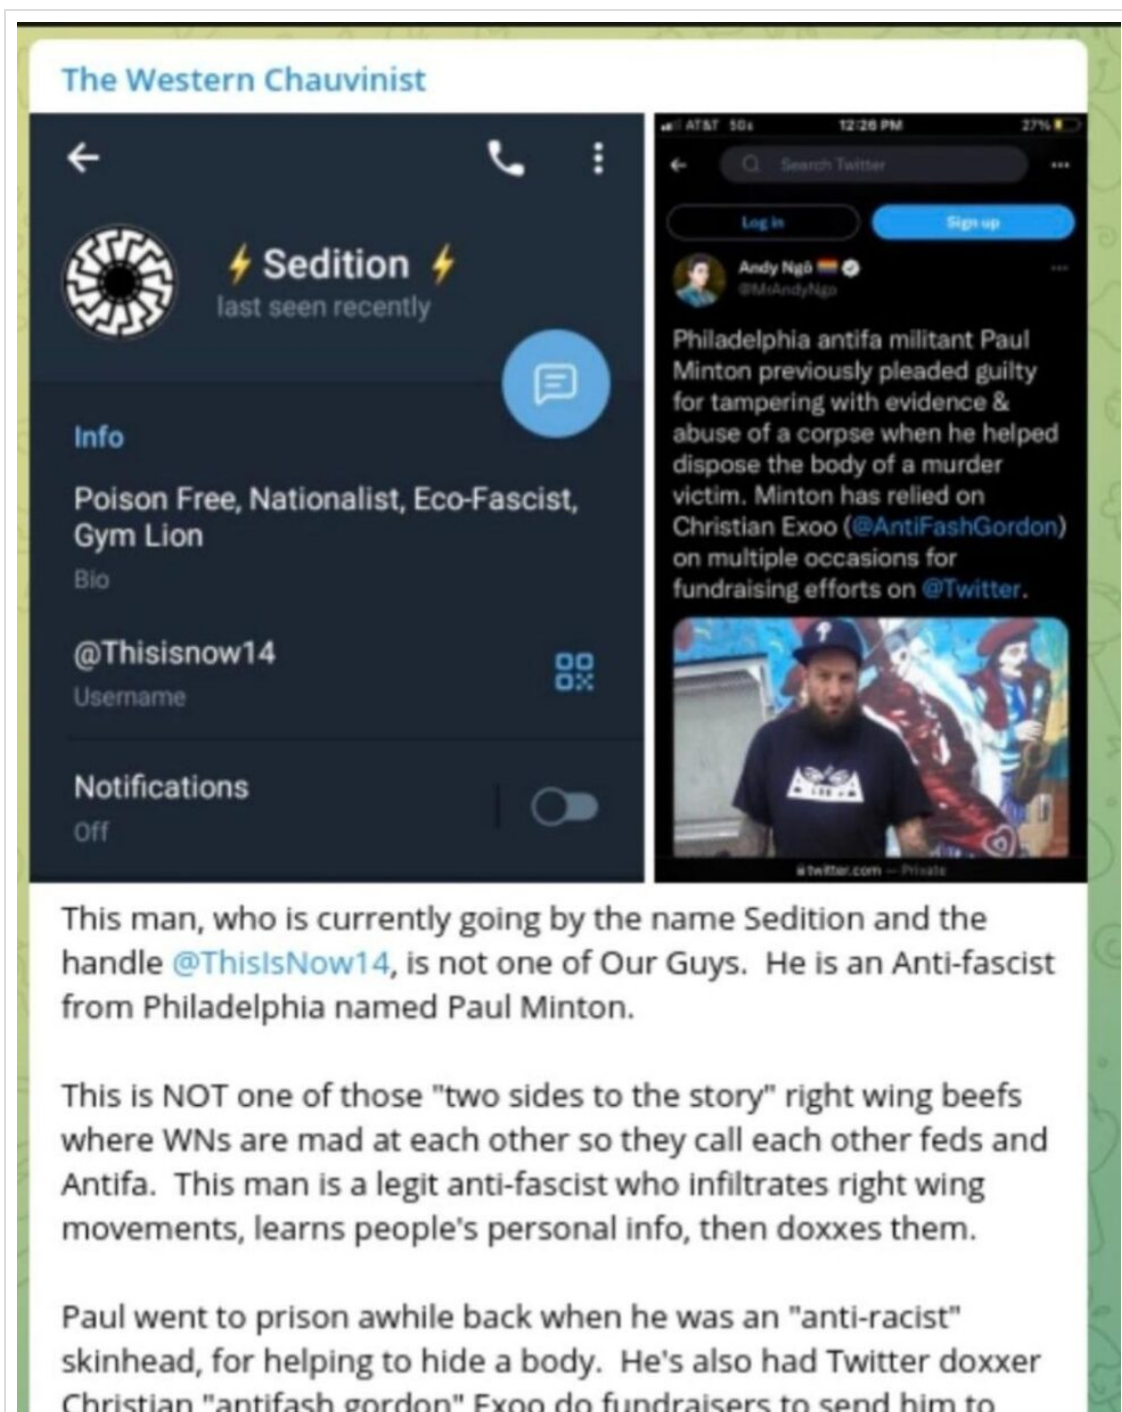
The Western Chauvinist

⚡ Sedition ⚡
last seen recently

Info
Poison Free, Nationalist, Eco-Fascist, Gym Lion
Bio

@Thisisnow14
Username

Notifications
Off

AT&T 5G 12:26 PM 27%

Search Twitter

Log in
Sign up

Andy Ngô
@MrAndyNgo

Philadelphia antifa militant Paul Minton previously pleaded guilty for tampering with evidence & abuse of a corpse when he helped dispose the body of a murder victim. Minton has relied on Christian Exoo (@AntiFashGordon) on multiple occasions for fundraising efforts on @Twitter.

twitter.com — Private

This man, who is currently going by the name Sedition and the handle @ThisIsNow14, is not one of Our Guys. He is an Anti-fascist from Philadelphia named Paul Minton.

This is NOT one of those "two sides to the story" right wing beefs where WNs are mad at each other so they call each other feds and Antifa. This man is a legit anti-fascist who infiltrates right wing movements, learns people's personal info, then doxxes them.

Paul went to prison awhile back when he was an "anti-racist" skinhead, for helping to hide a body. He's also had Twitter doxxer Christian "antifash gordon" Exoo do fundraisers to send him to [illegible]